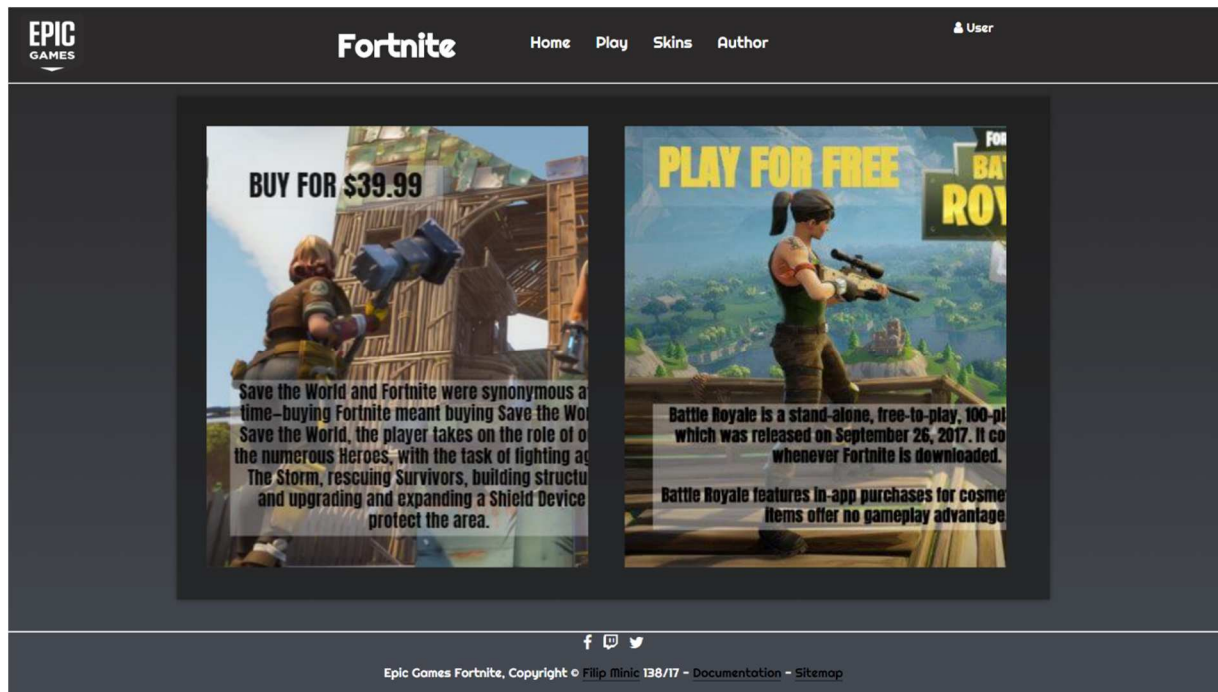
EPIC GAMES

Fortnite

Home Play Skins Author

User

BUY FOR $39.99

Save the World and Fortnite were synonymous a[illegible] time–buying Fortnite meant buying Save the Wo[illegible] Save the World, the player takes on the role of o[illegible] the numerous Heroes, with the task of fighting ag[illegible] The Storm, rescuing Survivors, building structu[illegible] and upgrading and expanding a Shield Device protect the area.

PLAY FOR FREE

FOR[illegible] BA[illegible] RO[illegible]

Battle Royale is a stand-alone, free-to-play, 100-pl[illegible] which was released on September 26, 2017. It co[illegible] whenever Fortnite is downloaded.

Battle Royale features in-app purchases for cosme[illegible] items offer no gameplay advantage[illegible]

Epic Games Fortnite, Copyright © Filip Minic 138/17 - Documentation - Sitemap